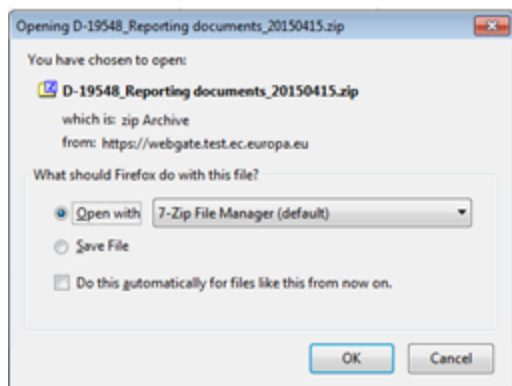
Opening D-19548_Reporting documents_20150415.zip

You have chosen to open:

D-19548_Reporting documents_20150415.zip

which is: zip Archive

from: https://webgate.test.ec.europa.eu

What should Firefox do with this file?

Open with 7-Zip File Manager (default)

Save File

Do this automatically for files like this from now on.

OK Cancel